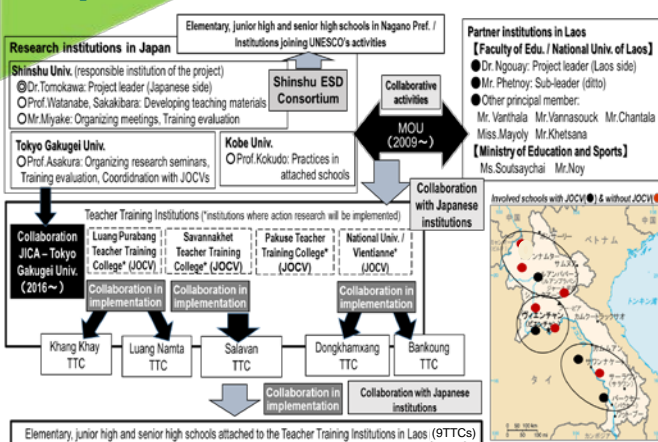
Elementary, junior high and senior high schools in Nagano Pref. / Institutions joining UNESCO's activities

Research institutions in Japan

Shinshu Univ. (responsible institution of the project)
◎Dr.Tomokawa: Project leader (Japanese side)
○Prof.Watanabe, Sakakibara: Developing teaching materials
○Mr.Miyake: Organizing meetings, Training evaluation

Shinshu ESD Consortium

Tokyo Gakugei Univ.
○Prof.Asakura: Organizing research seminars, Training evaluation, Cooridnation with JOCVs

Kobe Univ.
○Prof.Kokudo: Practices in attached schools

Collaborative activities

MOU (2009～)

Partner institutions in Laos
【Faculty of Edu. / National Univ. of Laos】
●Dr. Ngouay: Project leader (Laos side)
●Mr. Phetnoy: Sub-leader (ditto)
●Other principal member:
Mr. Vanthala Mr.Vannasouck Mr.Chantala Miss.Mayoly Mr.Khetsana
【Ministry of Education and Sports】
Ms.Soutsaychai Mr.Noy

Collaboration with Japanese institutions

Teacher Training Institutions (*institutions where action research will be implemented)

Collaboration JICA – Tokyo Gakugei Univ. (2016～)

Luang Purabang Teacher Training College* (JOCV)

Savannakhet Teacher Training College* (JOCV)

Pakuse Teacher Training College* (JOCV)

National Univ. / Vientianne* (JOCV)

Collaboration in implementation

Collaboration in implementation

Collaboration in implementation

Khang Khay TTC

Luang Namta TTC

Salavan TTC

Dongkhamxang TTC

Bankoung TTC

Collaboration in implementation

Collaboration with Japanese institutions

Elementary, junior high and senior high schools attached to the Teacher Training Institutions in Laos (9TTCs)

Involved schools with JOCV(●) & without JOCV(●)

ベトナム

ヴィエンチャン

タイ

トンキン湾

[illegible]